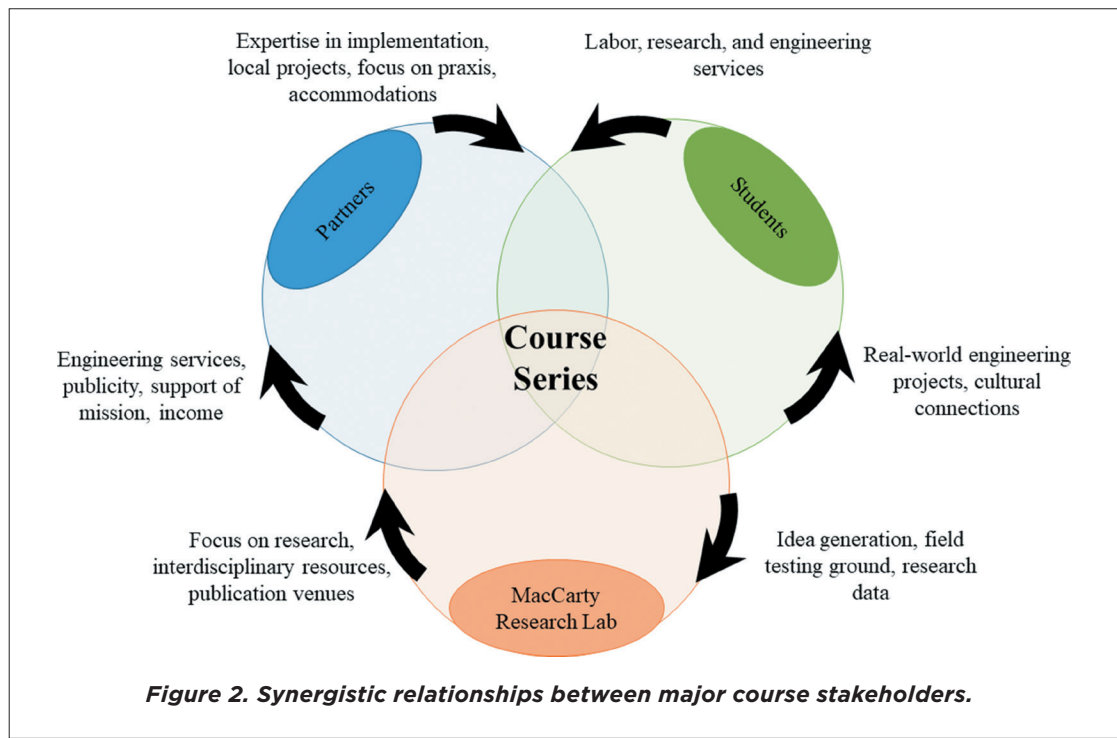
Expertise in implementation, local projects, focus on praxis, accommodations

Labor, research, and engineering services

Partners

Students

Course Series

Engineering services, publicity, support of mission, income

Real-world engineering projects, cultural connections

Focus on research, interdisciplinary resources, publication venues

Idea generation, field testing ground, research data

MacCarty Research Lab

Figure 2. Synergistic relationships between major course stakeholders.